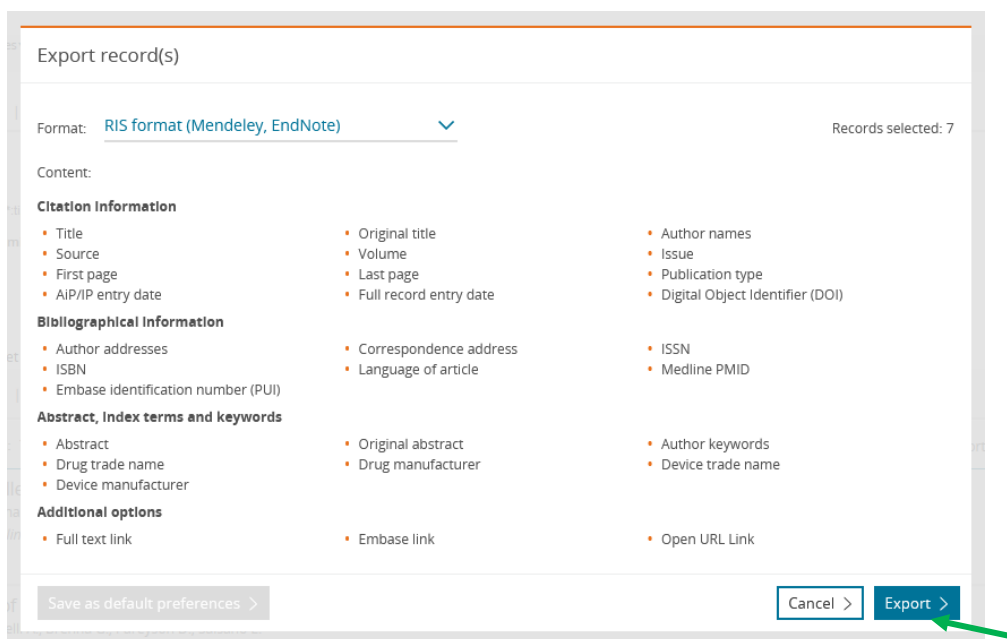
Export record(s)

Format: RIS format (Mendeley, EndNote)

Records selected: 7

Content:

Citation information

- Title
- Original title
- Author names
- Source
- Volume
- Issue
- First page
- Last page
- Publication type
- AiP/IP entry date
- Full record entry date
- Digital Object Identifier (DOI)

Bibliographical information

- Author addresses
- Correspondence address
- ISSN
- ISBN
- Language of article
- Medline PMID
- Embase identification number (PUI)

Abstract, index terms and keywords

- Abstract
- Original abstract
- Author keywords
- Drug trade name
- Drug manufacturer
- Device trade name
- Device manufacturer

Additional options

- Full text link
- Embase link
- Open URL Link

Save as default preferences >

Cancel >

Export >